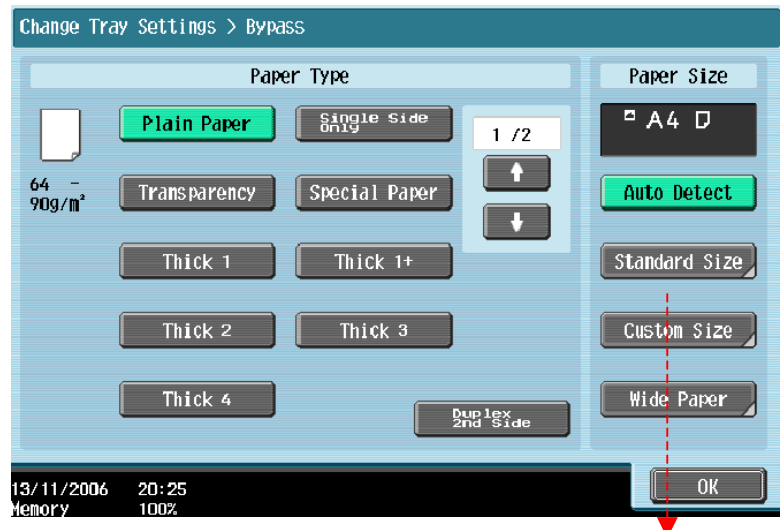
Change Tray Settings > Bypass

Paper Type

64 - 90g/m²

Plain Paper

Single Side Only

Transparency

Special Paper

Thick 1

Thick 1+

Thick 2

Thick 3

Thick 4

Duplex 2nd Side

1 /2

Paper Size

A4

Auto Detect

Standard Size

Custom Size

Wide Paper

OK

13/11/2006 20:25
Memory 100%